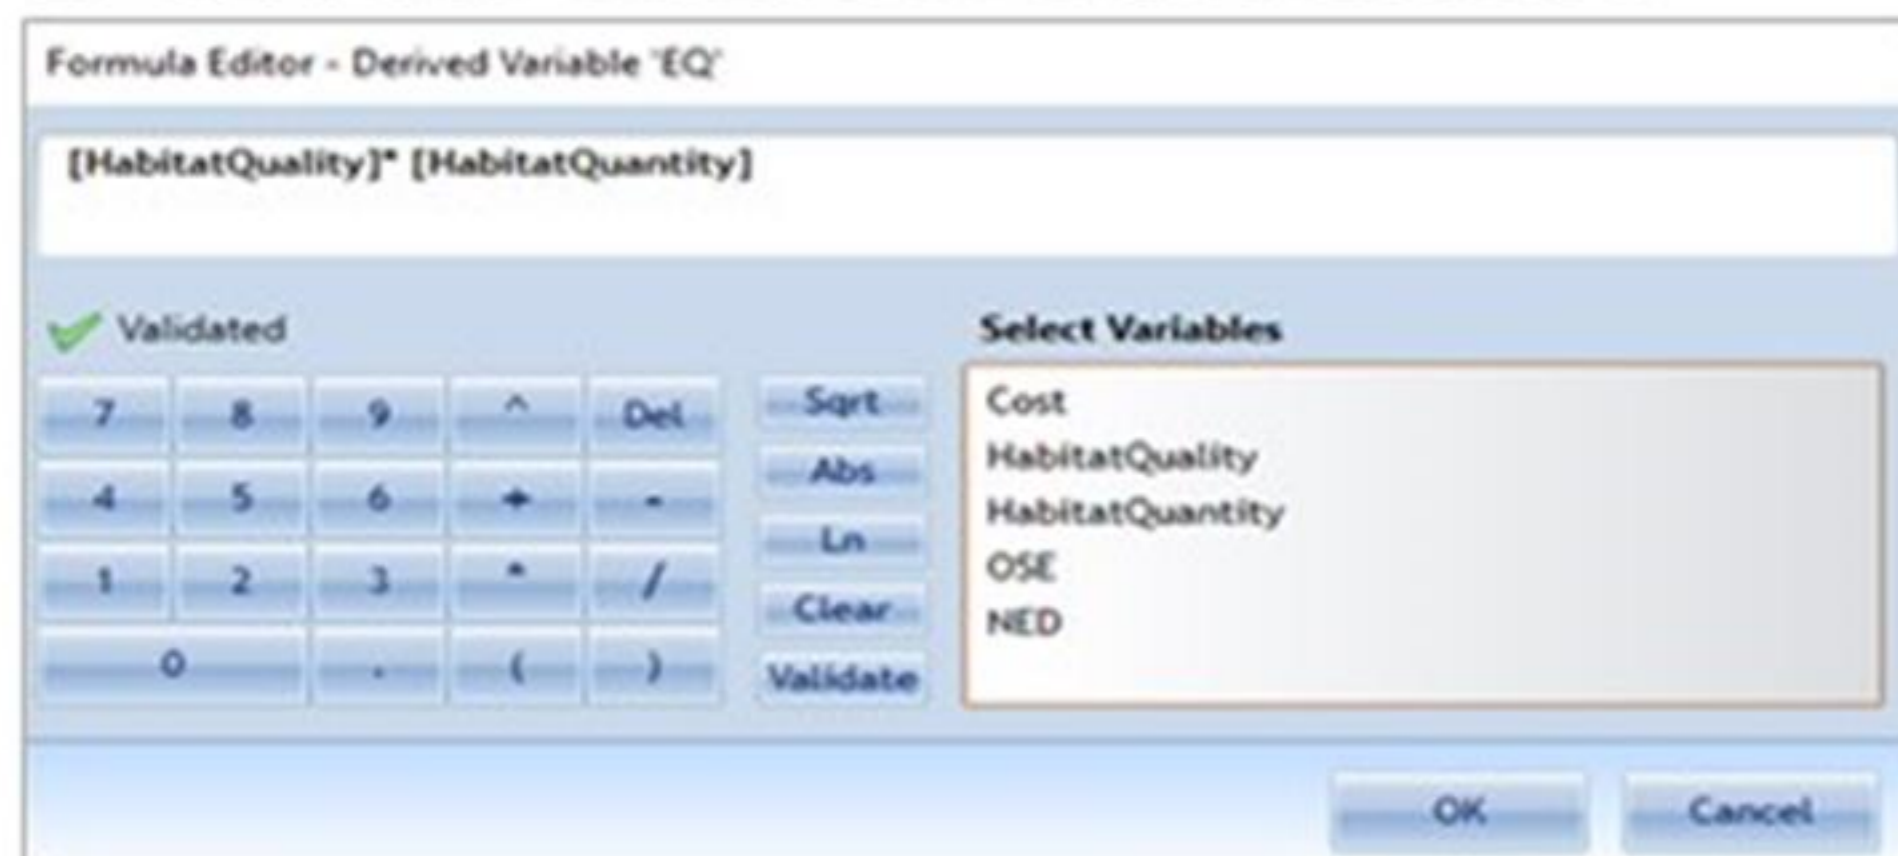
Formula Editor - Derived Variable 'EQ'

[HabitatQuality]* [HabitatQuantity]

Validated

7 8 9 ^ Del
4 5 6 + -
1 2 3 * /
0 . ( )

Sqrt
Abs
Ln
Clear
Validate

Select Variables

Cost
HabitatQuality
HabitatQuantity
OSE
NED

OK Cancel